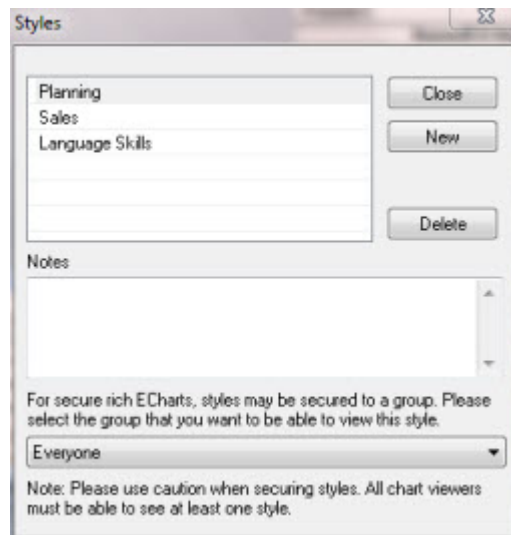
Styles

Planning
Sales
Language Skills

Close
New
Delete

Notes

For secure rich ECharts, styles may be secured to a group. Please select the group that you want to be able to view this style.

Everyone

Note: Please use caution when securing styles. All chart viewers must be able to see at least one style.